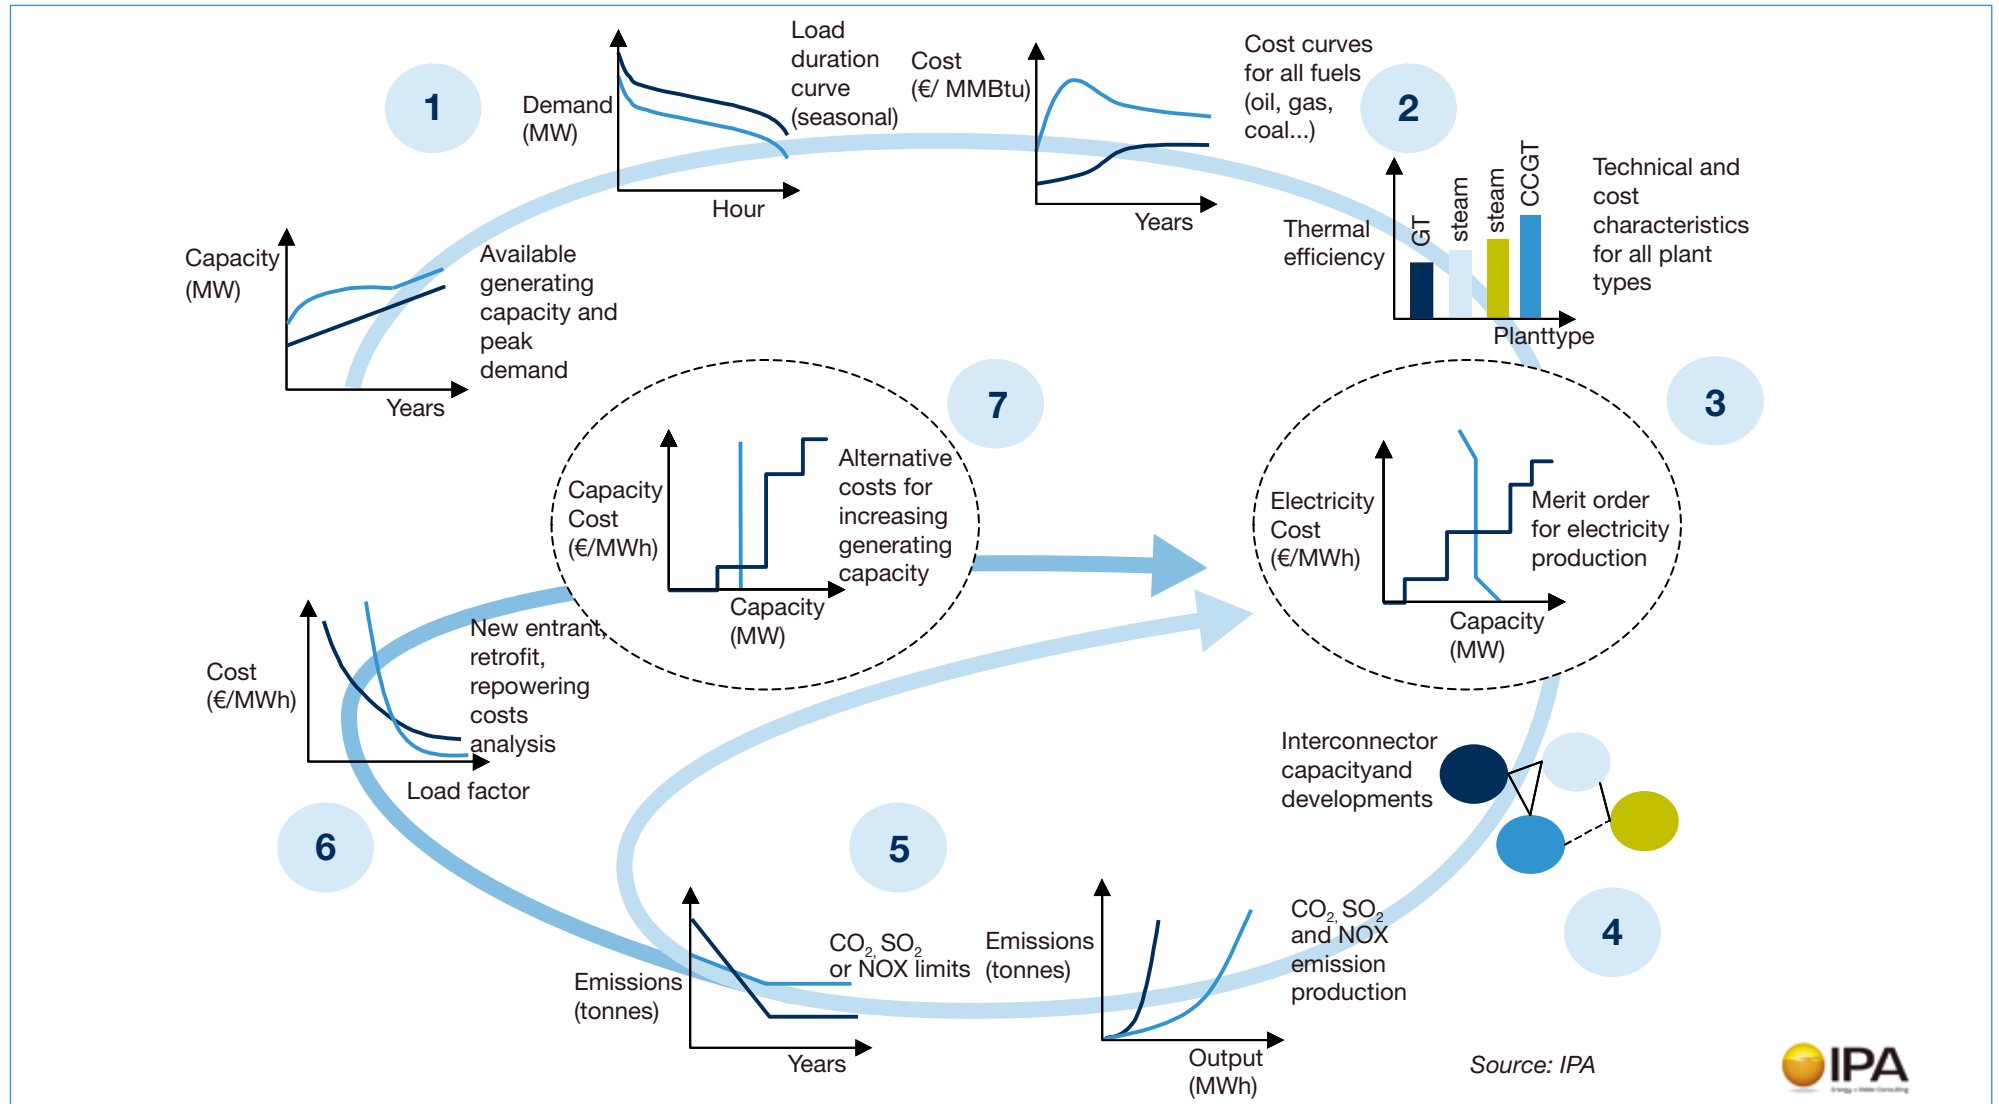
1

Demand (MW)

Hour

Load duration curve (seasonal)

Cost (€/ MMBtu)

Years

Cost curves for all fuels (oil, gas, coal...)

2

Capacity (MW)

Years

Available generating capacity and peak demand

Thermal efficiency

GT

steam

steam

CCGT

Planttype

Technical and cost characteristics for all plant types

7

Capacity Cost (€/MWh)

Capacity (MW)

Alternative costs for increasing generating capacity

3

Electricity Cost (€/MWh)

Capacity (MW)

Merit order for electricity production

Cost (€/MWh)

Load factor

New entrant, retrofit, repowering costs analysis

6

Interconnector capacityand developments

5

4

Emissions (tonnes)

Years

$CO_2$, $SO_2$ or NOX limits

Emissions (tonnes)

Output (MWh)

$CO_2$, $SO_2$ and NOX emission production

Source: IPA

IPA